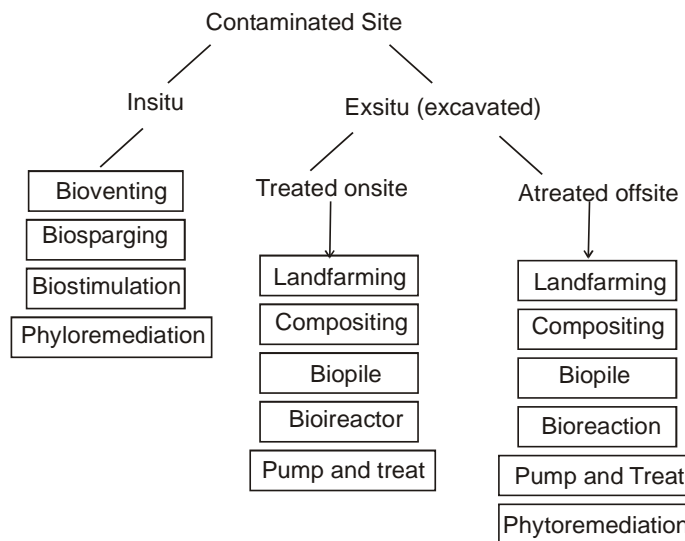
Contaminated Site

Insitu

Exsitu (excavated)

Bioventing

Biosparging

Biostimulation

Phyloremediation

Treated onsite

Landfarming

Compositing

Biopile

Bioireactor

Pump and treat

Atreated offsite

Landfarming

Compositing

Biopile

Bioreaction

Pump and Treat

Phytoremediation